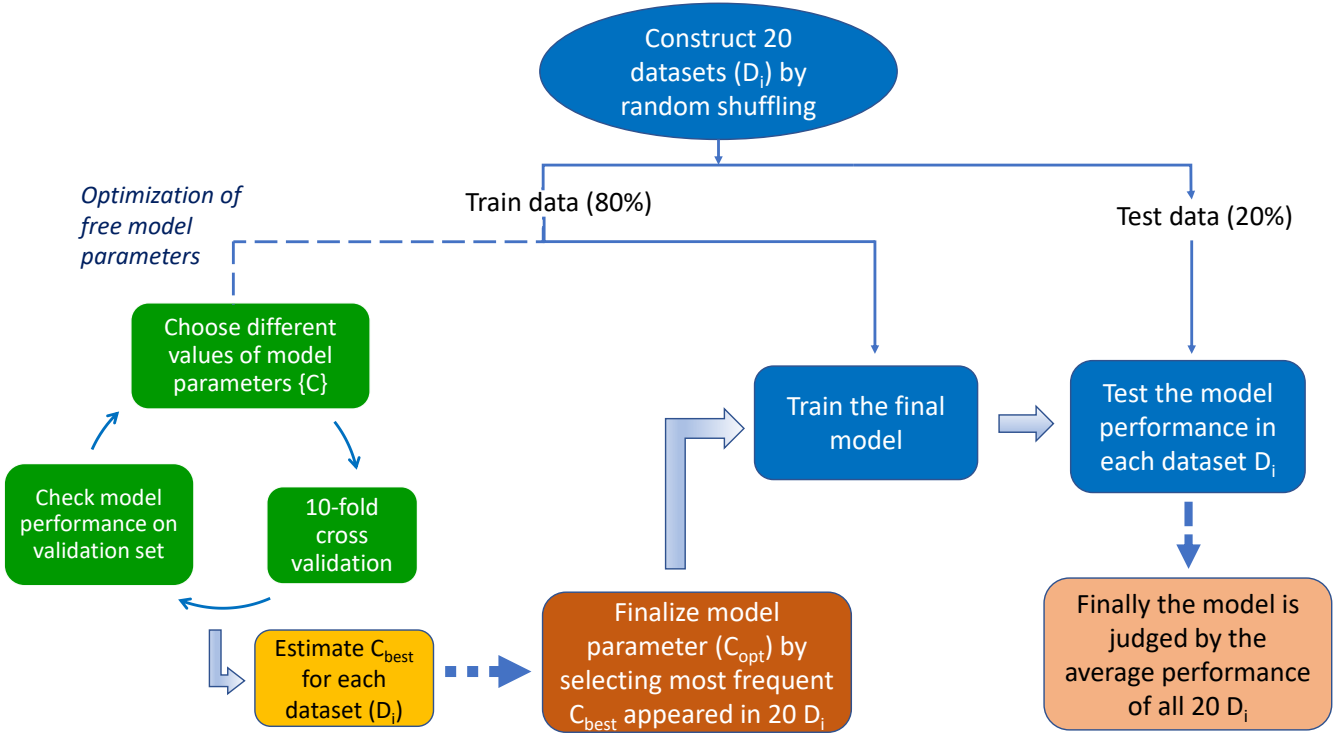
Construct 20 datasets ($D_i$) by random shuffling

Train data (80%)

Test data (20%)

Optimization of free model parameters

Choose different values of model parameters {C}

10-fold cross validation

Check model performance on validation set

Estimate $C_{best}$ for each dataset ($D_i$)

Finalize model parameter ($C_{opt}$) by selecting most frequent $C_{best}$ appeared in 20 $D_i$

Train the final model

Test the model performance in each dataset $D_i$

Finally the model is judged by the average performance of all 20 $D_i$